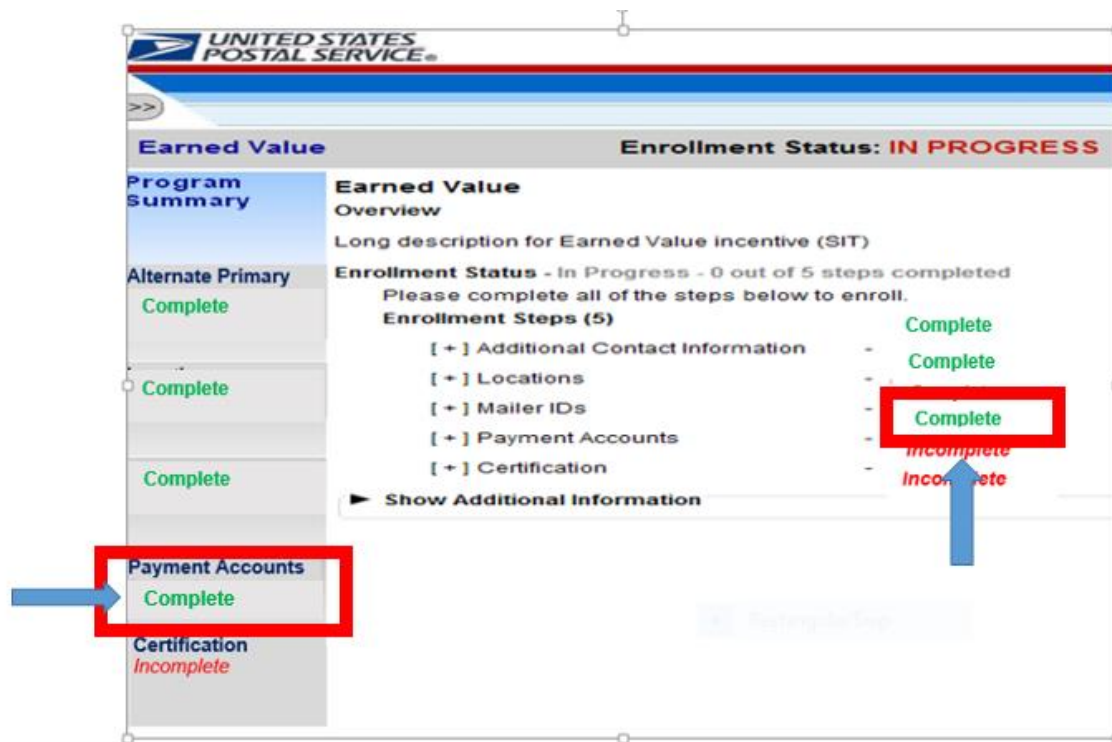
UNITED STATES POSTAL SERVICE®

>>

Earned Value

Enrollment Status: IN PROGRESS

Program Summary

Alternate Primary
Complete

Complete

Complete

Payment Accounts
Complete

Certification
Incomplete

Earned Value
Overview

Long description for Earned Value incentive (SIT)

Enrollment Status - In Progress - 0 out of 5 steps completed
Please complete all of the steps below to enroll.
Enrollment Steps (5)
[ + ] Additional Contact Information -
[ + ] Locations -
[ + ] Mailer IDs -
[ + ] Payment Accounts -
[ + ] Certification -

Complete
Complete
Complete
Incomplete
Incomplete

► Show Additional Information

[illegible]